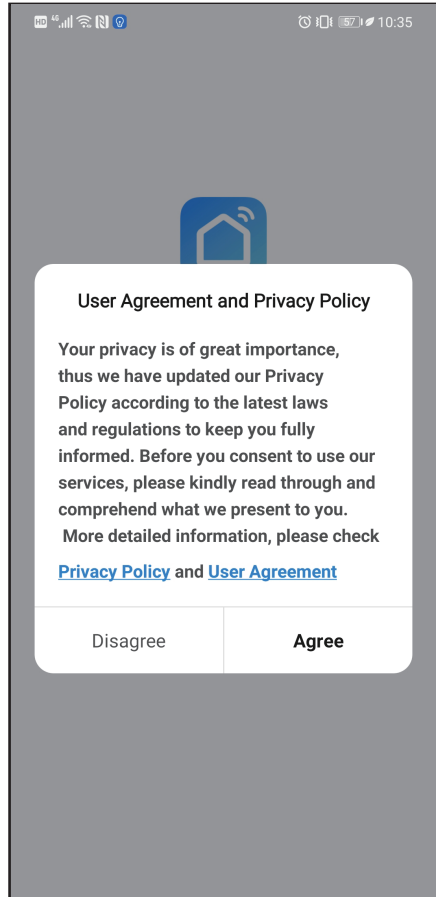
57 10:35

User Agreement and Privacy Policy

Your privacy is of great importance, thus we have updated our Privacy Policy according to the latest laws and regulations to keep you fully informed. Before you consent to use our services, please kindly read through and comprehend what we present to you.
More detailed information, please check

Privacy Policy and User Agreement

Disagree

Agree